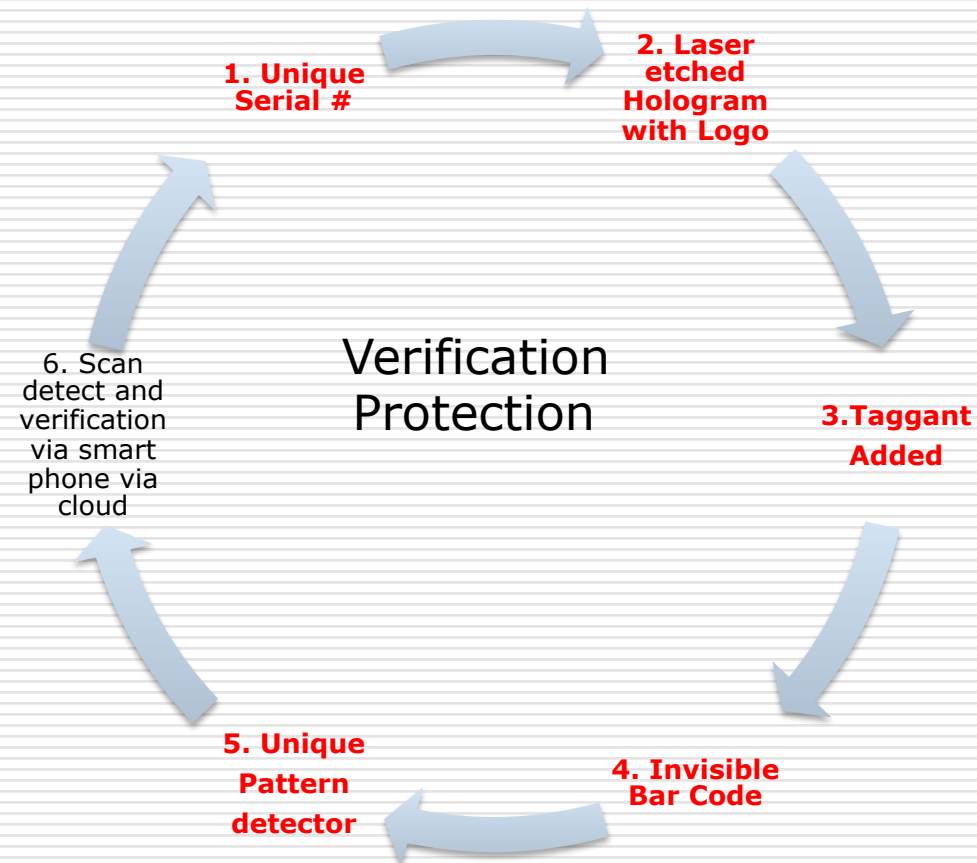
Verification Protection

1. Unique Serial #

2. Laser etched Hologram with Logo

3.Taggant Added

4. Invisible Bar Code

5. Unique Pattern detector

6. Scan detect and verification via smart phone via cloud